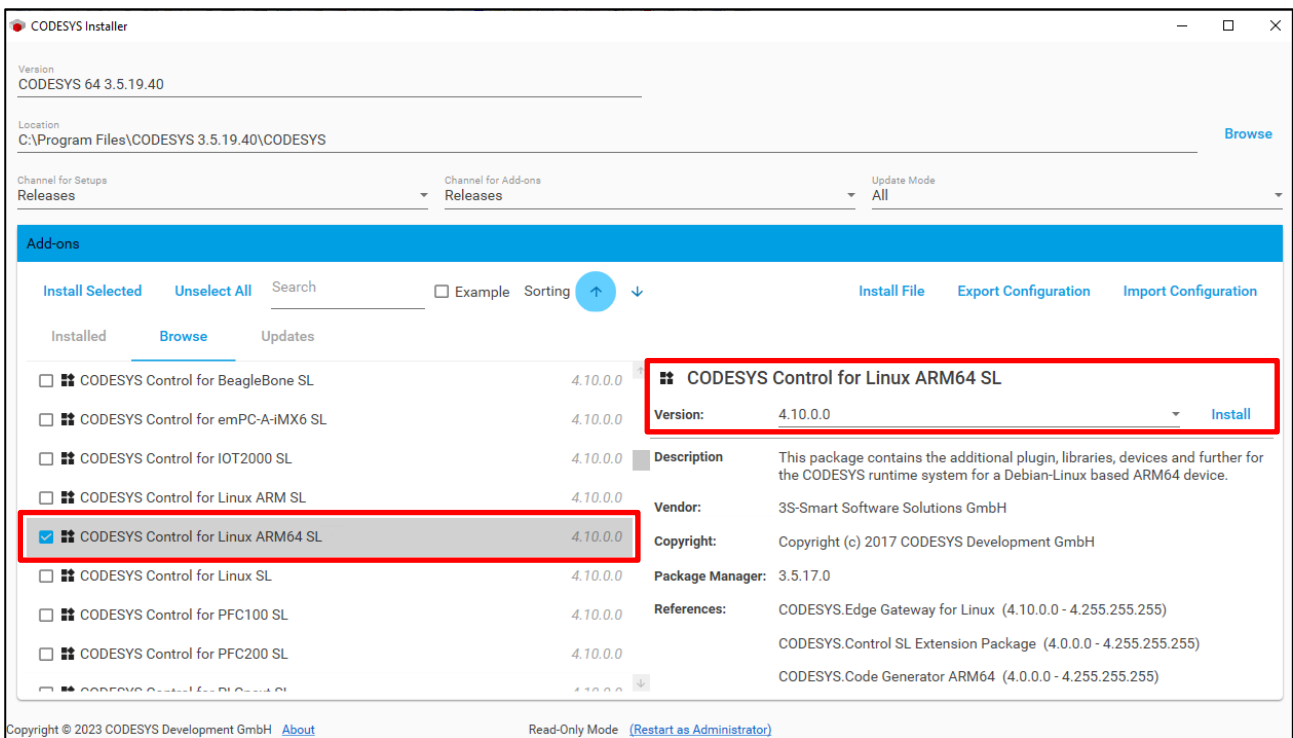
CODESYS Installer

Version
CODESYS 64 3.5.19.40

Location
C:\Program Files\CODESYS 3.5.19.40\CODESYS

Browse

Channel for Setups
Releases

Channel for Add-ons
Releases

Update Mode
All

Add-ons

Install Selected Unselect All Search Example Sorting Install File Export Configuration Import Configuration

Installed Browse Updates

CODESYS Control for BeagleBone SL 4.10.0.0
CODESYS Control for emPC-A-iMX6 SL 4.10.0.0
CODESYS Control for IOT2000 SL 4.10.0.0
CODESYS Control for Linux ARM SL 4.10.0.0
CODESYS Control for Linux ARM64 SL 4.10.0.0
CODESYS Control for Linux SL 4.10.0.0
CODESYS Control for PFC100 SL 4.10.0.0
CODESYS Control for PFC200 SL 4.10.0.0
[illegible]

CODESYS Control for Linux ARM64 SL

Version: 4.10.0.0 Install

Description This package contains the additional plugin, libraries, devices and further for the CODESYS runtime system for a Debian-Linux based ARM64 device.

Vendor: 3S-Smart Software Solutions GmbH

Copyright: Copyright (c) 2017 CODESYS Development GmbH

Package Manager: 3.5.17.0

References: CODESYS.Edge Gateway for Linux (4.10.0.0 - 4.255.255.255)
CODESYS.Control SL Extension Package (4.0.0.0 - 4.255.255.255)
CODESYS.Code Generator ARM64 (4.0.0.0 - 4.255.255.255)

Copyright © 2023 CODESYS Development GmbH About Read-Only Mode (Restart as Administrator)